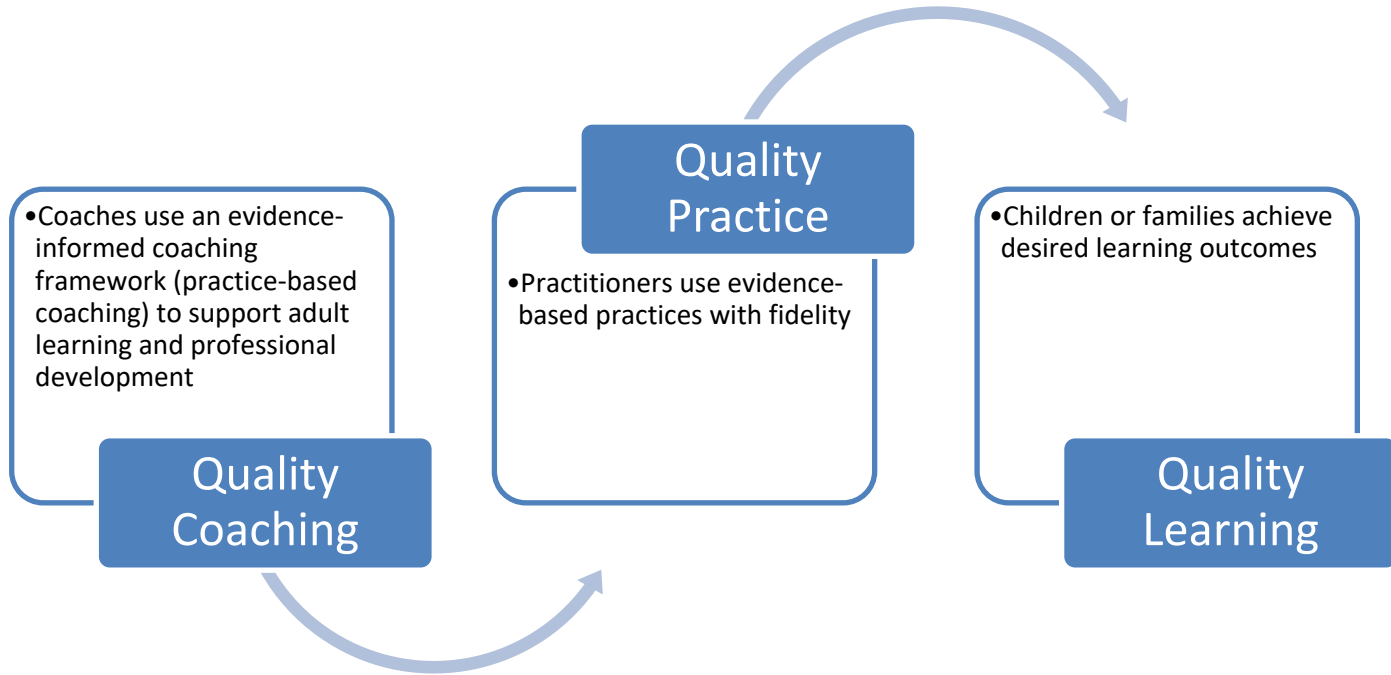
•Coaches use an evidence-informed coaching framework (practice-based coaching) to support adult learning and professional development

Quality Coaching

Quality Practice

•Practitioners use evidence-based practices with fidelity

•Children or families achieve desired learning outcomes

Quality Learning